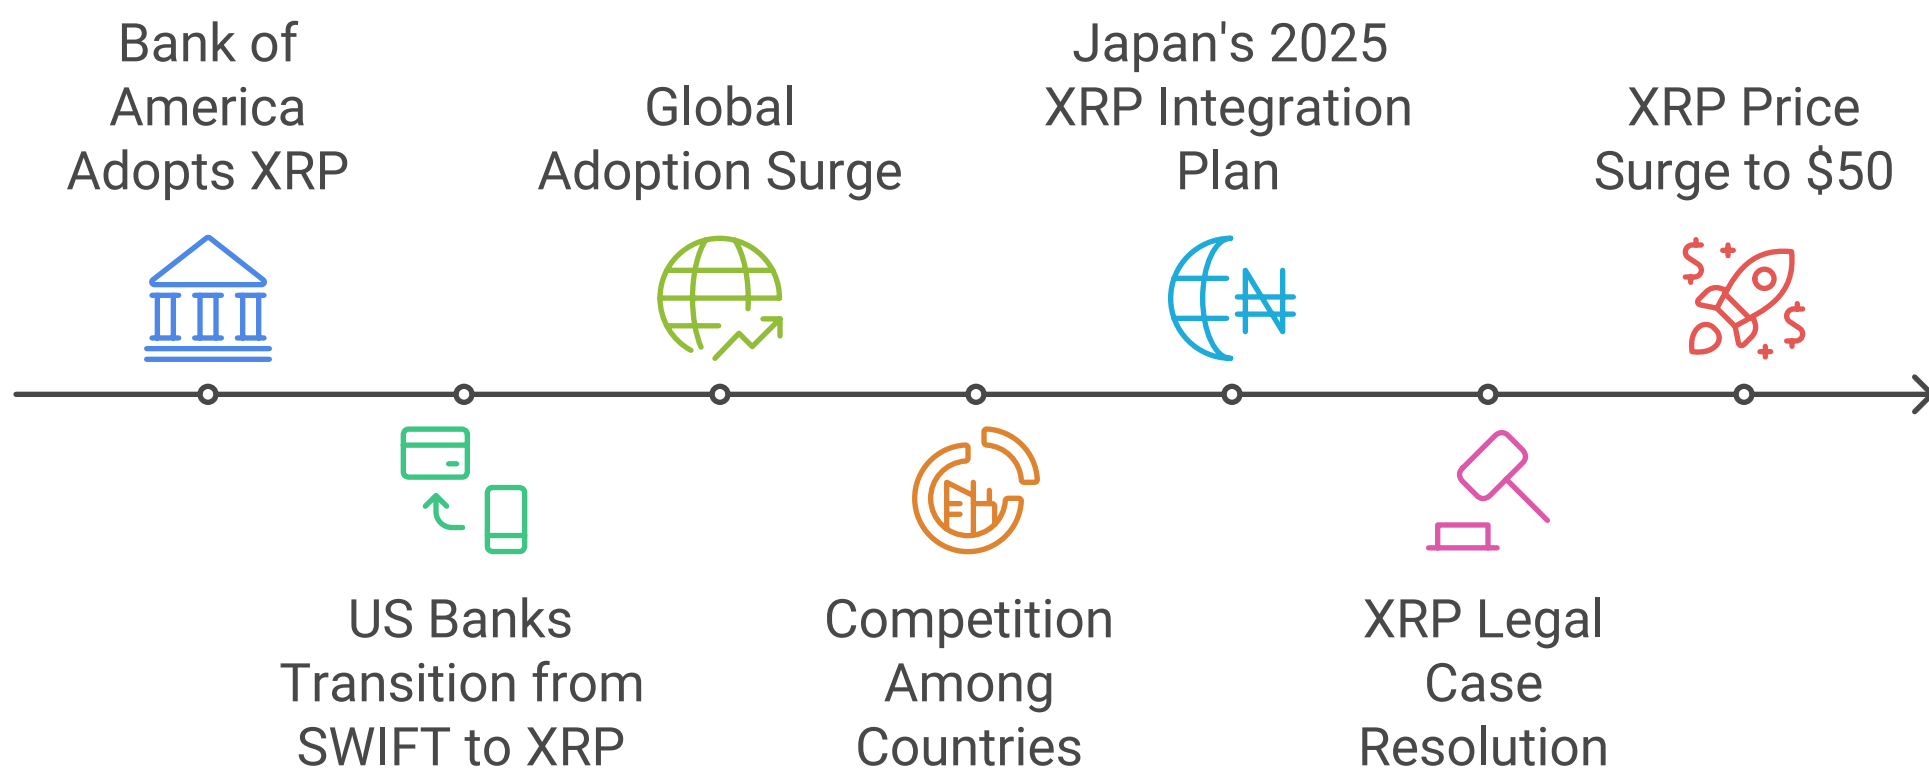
Bank of America Adopts XRP

US Banks Transition from SWIFT to XRP

Global Adoption Surge

Competition Among Countries

Japan's 2025 XRP Integration Plan

XRP Legal Case Resolution

XRP Price Surge to $50